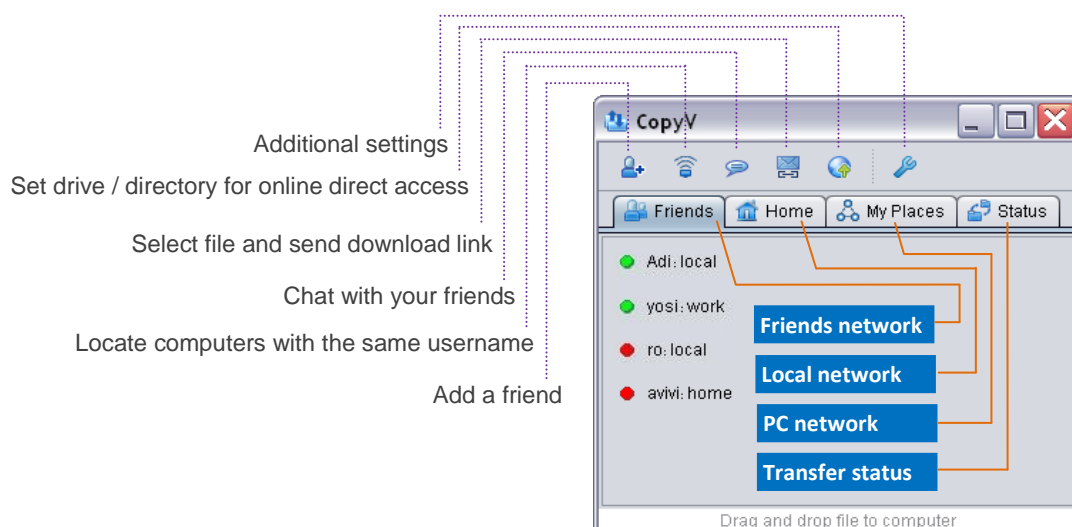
Additional settings

Set drive / directory for online direct access

Select file and send download link

Chat with your friends

Locate computers with the same username

Add a friend

CopyV

Friends
Home
My Places
Status

Adi: local
yosi: work
ro: local
avivi: home

Friends network
Local network
PC network
Transfer status

Drag and drop file to computer